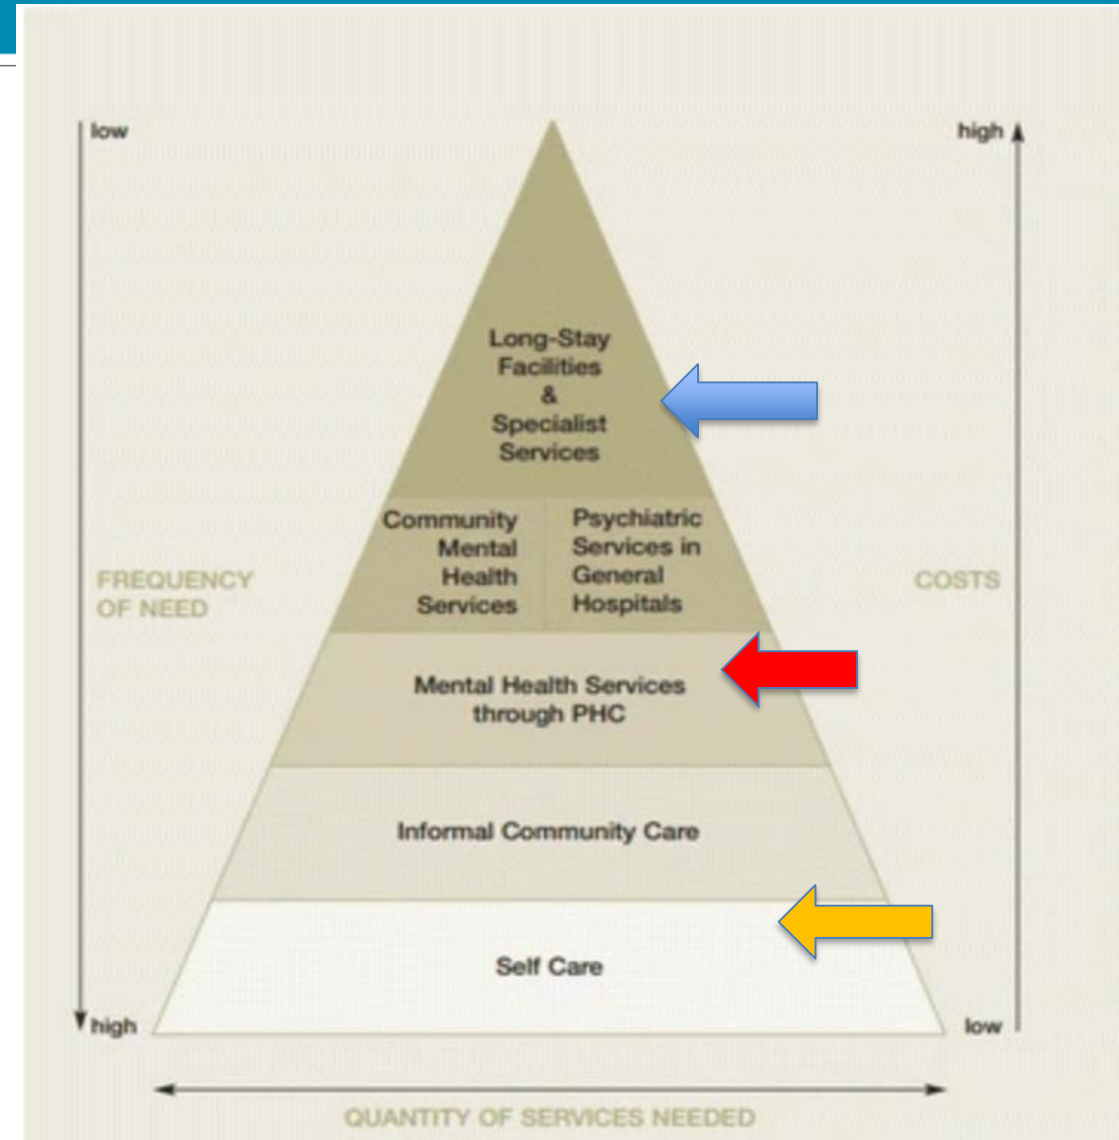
low

high

Long-Stay Facilities & Specialist Services

Community Mental Health Services

Psychiatric Services in General Hospitals

FREQUENCY OF NEED

COSTS

Mental Health Services through PHC

Informal Community Care

Self Care

high

low

QUANTITY OF SERVICES NEEDED